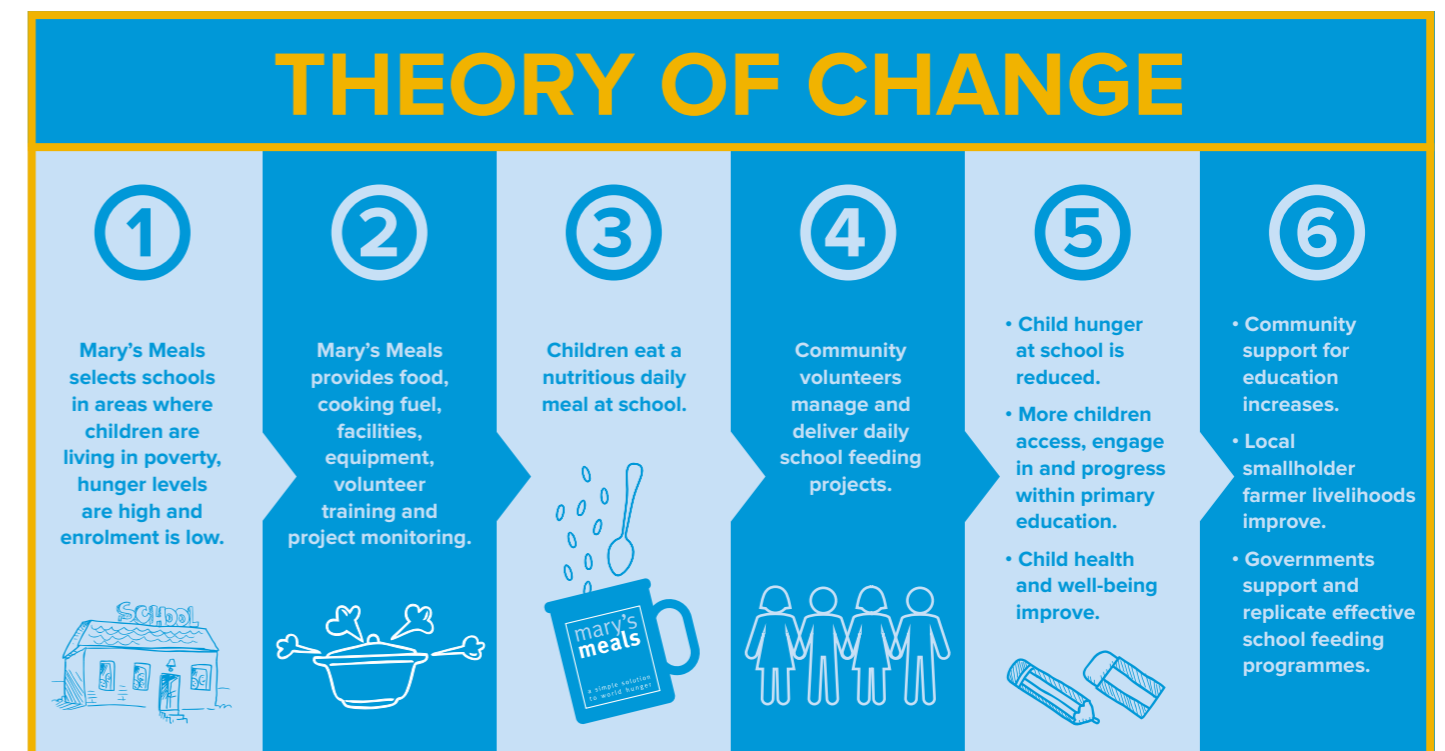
THEORY OF CHANGE

1

Mary's Meals selects schools in areas where children are living in poverty, hunger levels are high and enrolment is low.

SCHOOL

2

Mary's Meals provides food, cooking fuel, facilities, equipment, volunteer training and project monitoring.

3

Children eat a nutritious daily meal at school.

mary's meals

a simple solution to world hunger

4

Community volunteers manage and deliver daily school feeding projects.

5

• Child hunger at school is reduced.

• More children access, engage in and progress within primary education.

• Child health and well-being improve.

6

• Community support for education increases.

• Local smallholder farmer livelihoods improve.

• Governments support and replicate effective school feeding programmes.